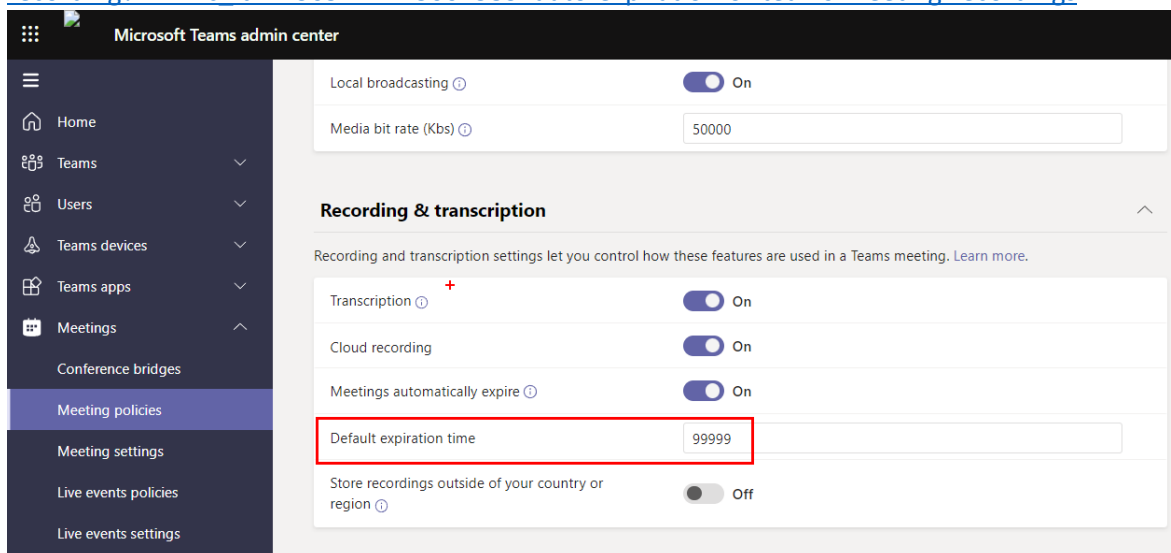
Microsoft Teams admin center

Home
Teams
Users
Teams devices
Teams apps
Meetings
Conference bridges
Meeting policies
Meeting settings
Live events policies
Live events settings

Local broadcasting
On
Media bit rate (Kbs)
50000

Recording & transcription

Recording and transcription settings let you control how these features are used in a Teams meeting. Learn more.

Transcription
+
On
Cloud recording
On
Meetings automatically expire
On
Default expiration time
99999
Store recordings outside of your country or region
Off